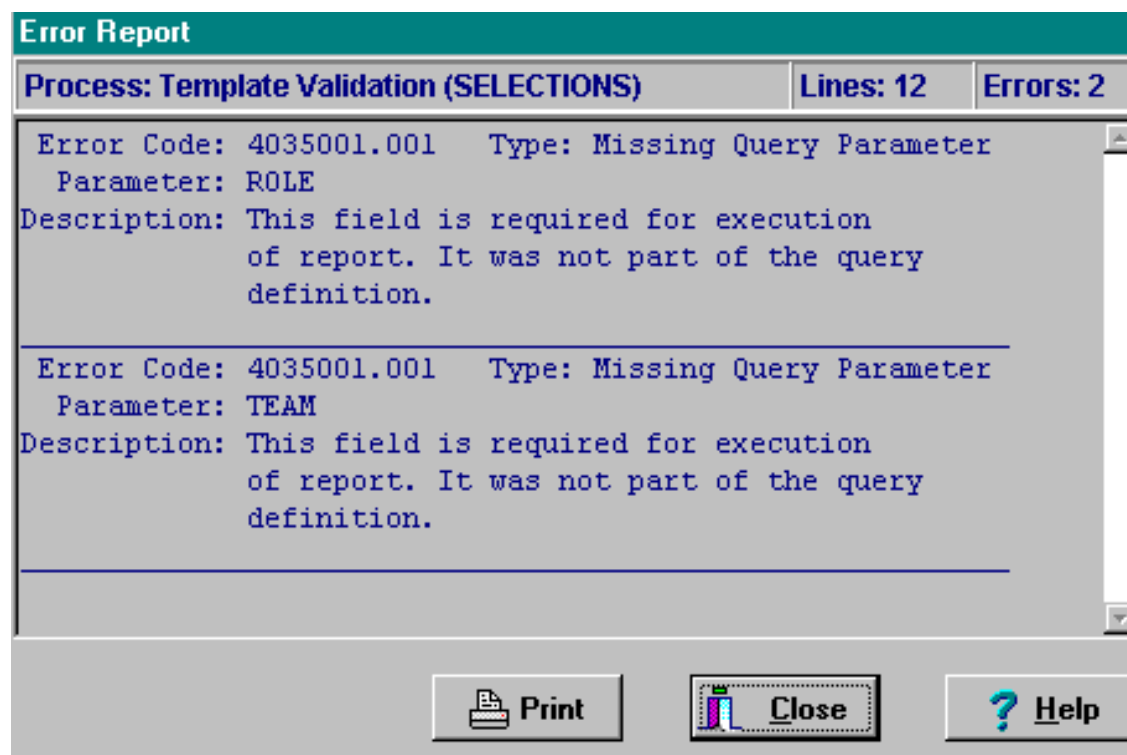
Error Report

Process: Template Validation (SELECTIONS) | Lines: 12 | Errors: 2

Error Code: 4035001.001 Type: Missing Query Parameter
Parameter: ROLE
Description: This field is required for execution of report. It was not part of the query definition.

Error Code: 4035001.001 Type: Missing Query Parameter
Parameter: TEAM
Description: This field is required for execution of report. It was not part of the query definition.

Print
Close
Help